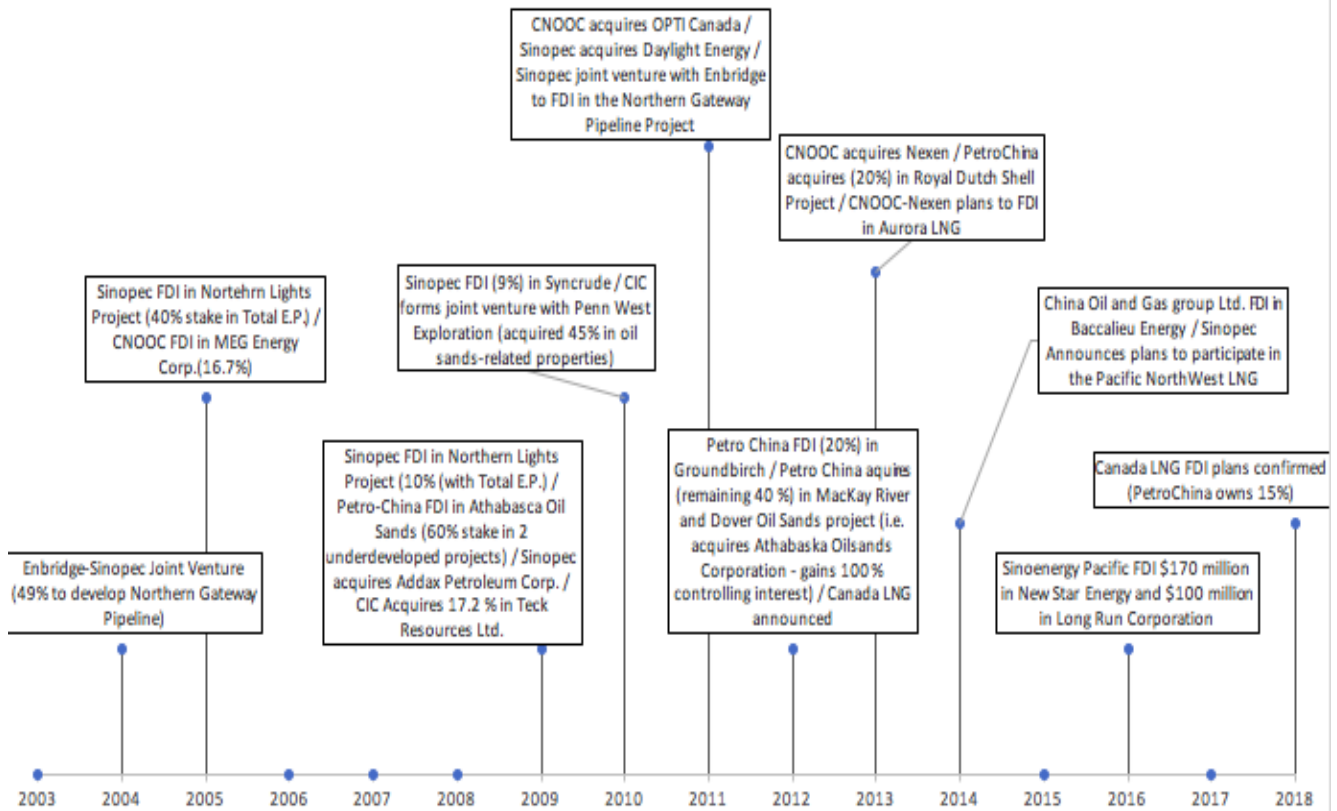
CNOOC acquires OPTI Canada / Sinopec acquires Daylight Energy / Sinopec joint venture with Enbridge to FDI in the Northern Gateway Pipeline Project

CNOOC acquires Nexen / PetroChina acquires (20%) in Royal Dutch Shell Project / CNOOC-Nexen plans to FDI in Aurora LNG

Sinopec FDI in Nortehrn Lights Project (40% stake in Total E.P.) / CNOOC FDI in MEG Energy Corp.(16.7%)

Sinopec FDI (9%) in Syncrude / CIC forms joint venture with Penn West Exploration (acquired 45% in oil sands-related properties)

China Oil and Gas group Ltd. FDI in Baccalieu Energy / Sinopec Announces plans to participate in the Pacific NorthWest LNG

Sinopec FDI in Northern Lights Project (10% (with Total E.P.) / Petro-China FDI in Athabasca Oil Sands (60% stake in 2 underdeveloped projects) / Sinopec acquires Addax Petroleum Corp. / CIC Acquires 17.2 % in Teck Resources Ltd.

Petro China FDI (20%) in Groundbirch / Petro China aquires (remaining 40 %) in MacKay River and Dover Oil Sands project (i.e. acquires Athabaska Oilsands Corporation - gains 100% controlling interest) / Canada LNG announced

Canada LNG FDI plans confirmed (PetroChina owns 15%)

Enbridge-Sinopec Joint Venture (49% to develop Northern Gateway Pipeline)

Sinoenergy Pacific FDI $170 million in New Star Energy and $100 million in Long Run Corporation

2003 2004 2005 2006 2007 2008 2009 2010 2011 2012 2013 2014 2015 2016 2017 2018